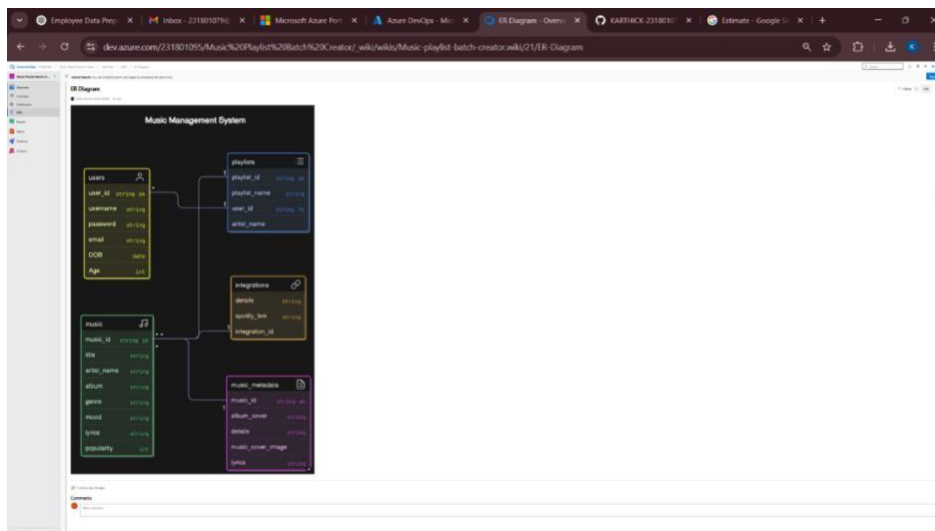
Employee Data Prep | Inbox - 231801095 | Microsoft Azure Port | Azure DevOps - Mic | ER Diagram - Overv | KARTHICK-2318010 | Estimate - Google S

dev.azure.com/231801095/Music%20Playlist%20Batch%20Creator/_wiki/wikis/Music-playlist-batch-creator.wiki/21/ER-Diagram

ER Diagram

Music Management System

users
user_id string pk
username string
password string
email string
DOB date
Age int

playlists
playlist_id string pk
playlist_name string
user_id string fk
artist_name

integrations
details string
spotify_link string
integration_id

music
music_id string pk
title string
artist_name string
album string
genre string
mood string
lyrics string
popularity int

music_metadata
music_id string pk
album_cover string
details string
music_cover_image
lyrics string

Comments